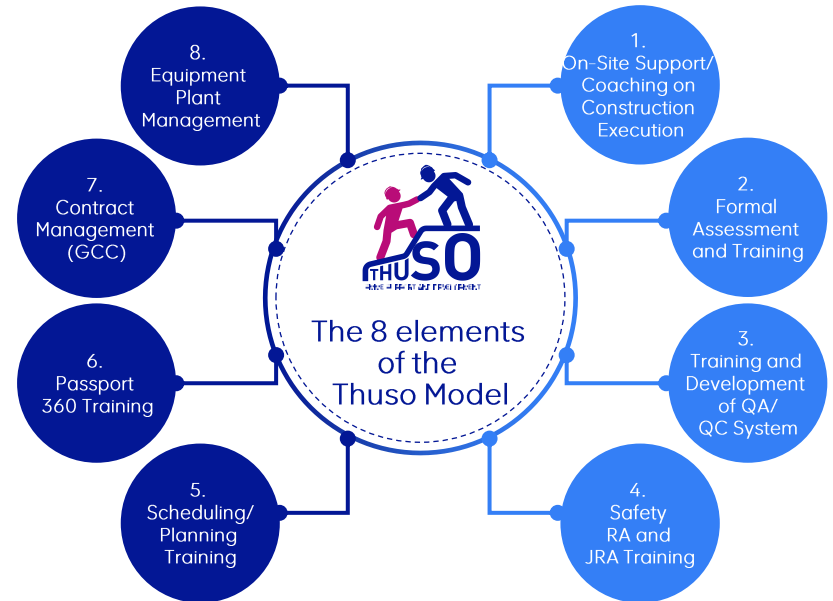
8.
Equipment Plant Management

1.
On-Site Support/ Coaching on Construction Execution

7.
Contract Management (GCC)

THUSO
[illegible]

The 8 elements of the Thuso Model

2.
Formal Assessment and Training

6.
Passport 360 Training

3.
Training and Development of QA/ QC System

5.
Scheduling/ Planning Training

4.
Safety RA and JRA Training